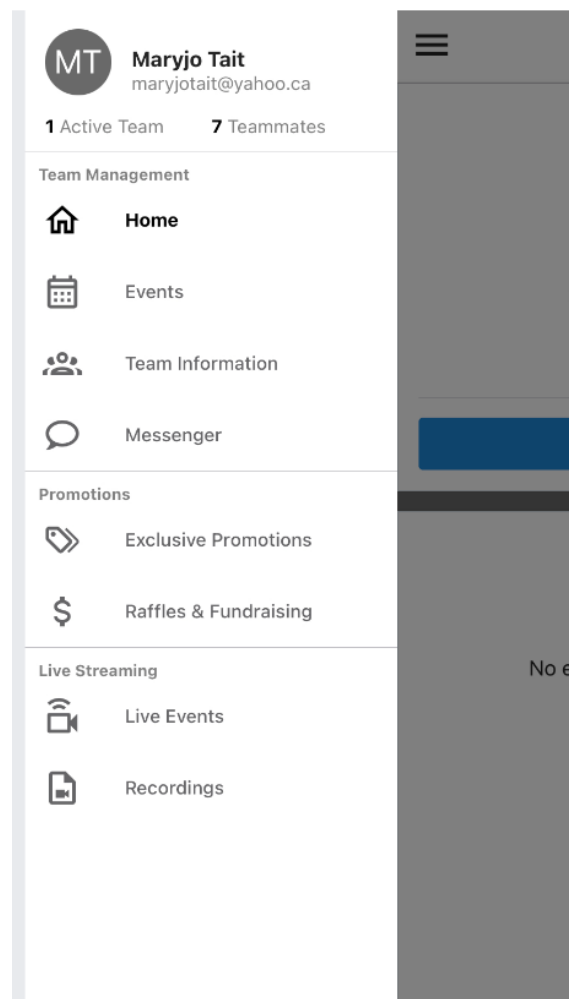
MT Maryjo Tait
maryjotait@yahoo.ca

1 Active Team 7 Teammates

Team Management

Home

Events

Team Information

Messenger

Promotions

Exclusive Promotions

Raffles & Fundraising

Live Streaming

Live Events

Recordings

No e